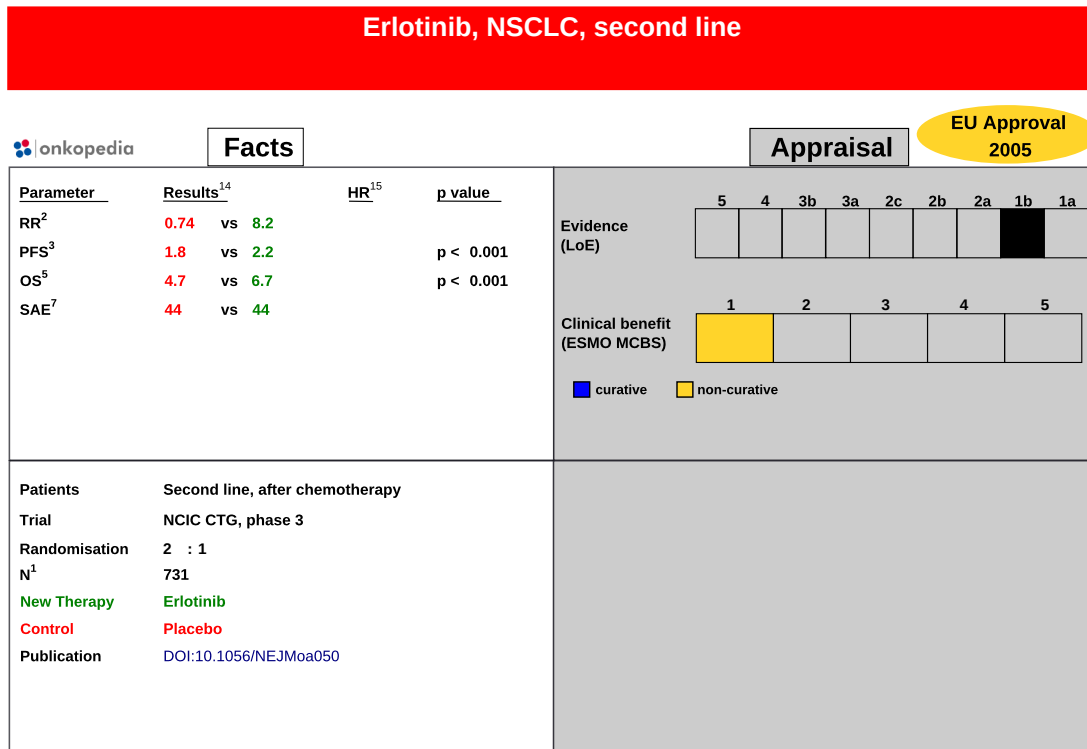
Erlotinib, NSCLC, second line

onkopedia

Facts

Appraisal

EU Approval 2005

| Parameter | Results$^{14}$ | HR$^{15}$ | p value |
|---|---|---|---|
| RR$^{2}$ | 0.74 vs 8.2 | | |
| PFS$^{3}$ | 1.8 vs 2.2 | | p < 0.001 |
| OS$^{5}$ | 4.7 vs 6.7 | | p < 0.001 |
| SAE$^{7}$ | 44 vs 44 | | |

Evidence (LoE)

| 5 | 4 | 3b | 3a | 2c | 2b | 2a | 1b | 1a |
|---|---|---|---|---|---|---|---|---|
| | | | | | | | | |

Clinical benefit (ESMO MCBS)

| 1 | 2 | 3 | 4 | 5 |
|---|---|---|---|---|
| | | | | |

curative non-curative

Patients Second line, after chemotherapy
Trial NCIC CTG, phase 3
Randomisation 2 : 1
N$^{1}$ 731
New Therapy Erlotinib
Control Placebo
Publication DOI:10.1056/NEJMoa050